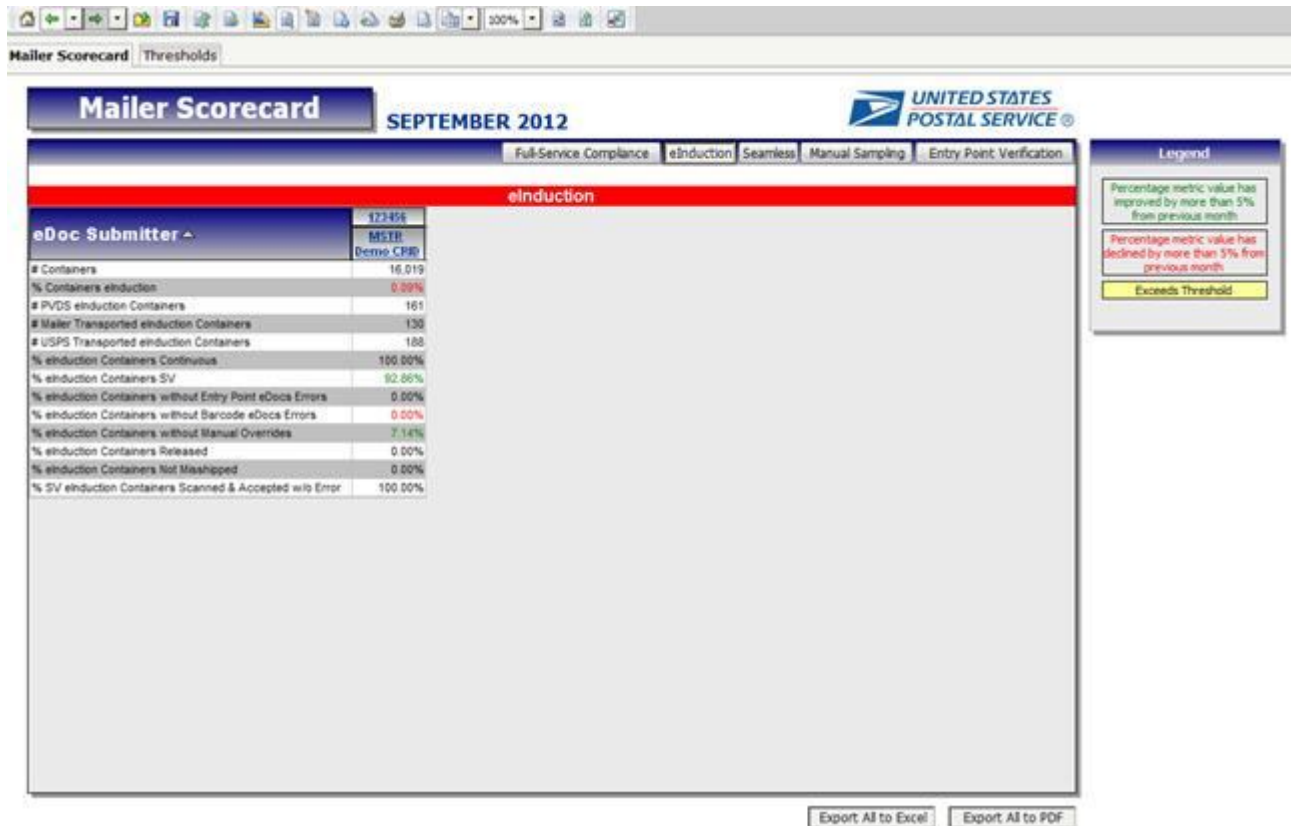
100%

Mailer Scorecard | Thresholds

Mailer Scorecard

SEPTEMBER 2012

UNITED STATES POSTAL SERVICE ®

Full-Service Compliance | eInduction | Seamless | Manual Sampling | Entry Point Verification

Legend

Percentage metric value has improved by more than 5% from previous month

Percentage metric value has declined by more than 5% from previous month

Exceeds Threshold

eInduction

| eDoc Submitter ▲ | 123456 MSTR Demo CRID |
|---|---|
| # Containers | 16,019 |
| % Containers eInduction | 0.09% |
| # PVDS eInduction Containers | 161 |
| # Mailer Transported eInduction Containers | 130 |
| # USPS Transported eInduction Containers | 188 |
| % eInduction Containers Continuous | 100.00% |
| % eInduction Containers SV | 92.86% |
| % eInduction Containers without Entry Point eDocs Errors | 0.00% |
| % eInduction Containers without Barcode eDocs Errors | 0.00% |
| % eInduction Containers without Manual Overrides | 7.14% |
| % eInduction Containers Released | 0.00% |
| % eInduction Containers Not Misshipped | 0.00% |
| % SV eInduction Containers Scanned & Accepted w/o Error | 100.00% |

Export All to Excel | Export All to PDF